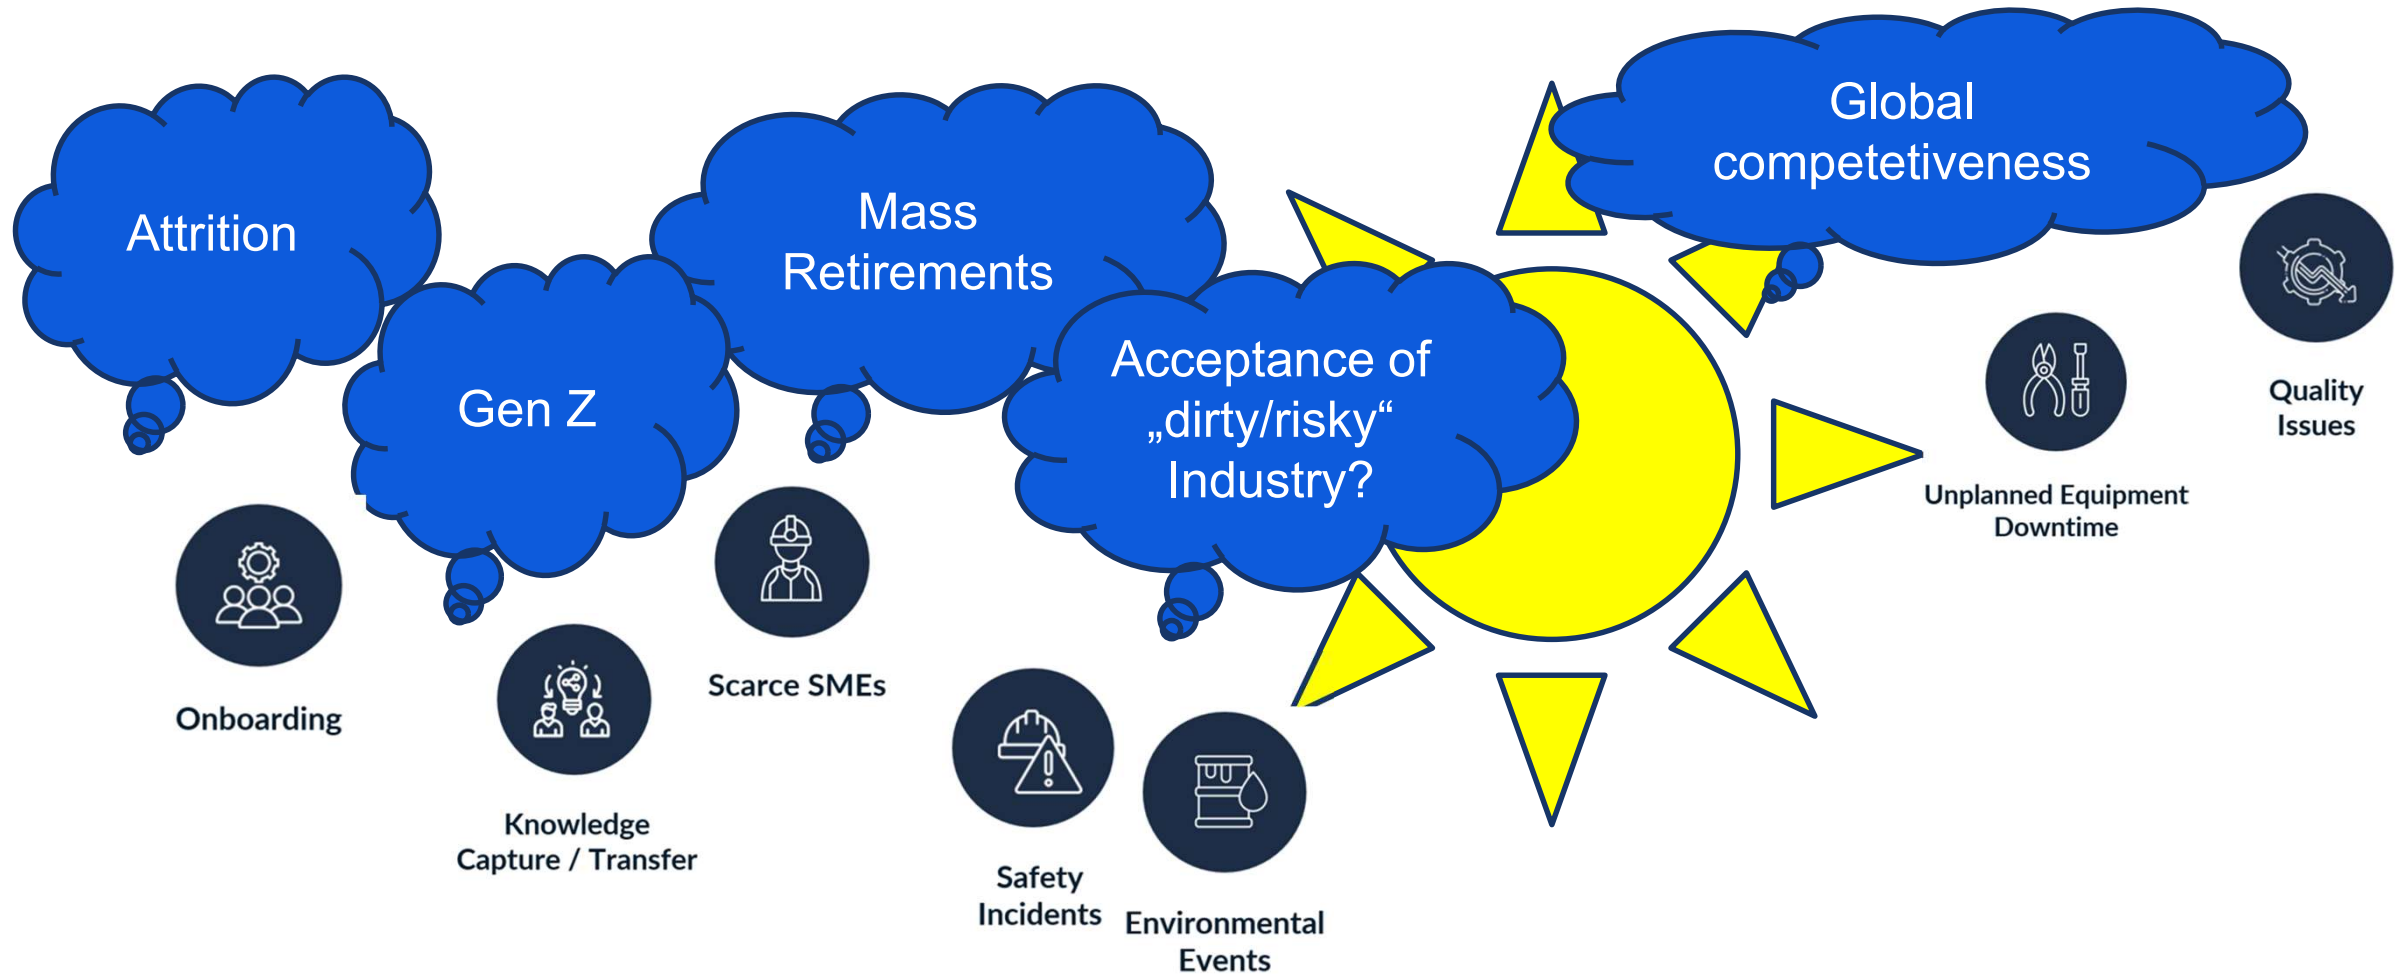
Attrition

Gen Z

Mass Retirements

Acceptance of „dirty/risky“ Industry?

Global competetiveness

Onboarding

Knowledge Capture / Transfer

Scarce SMEs

Safety Incidents

Environmental Events

Unplanned Equipment Downtime

Quality Issues